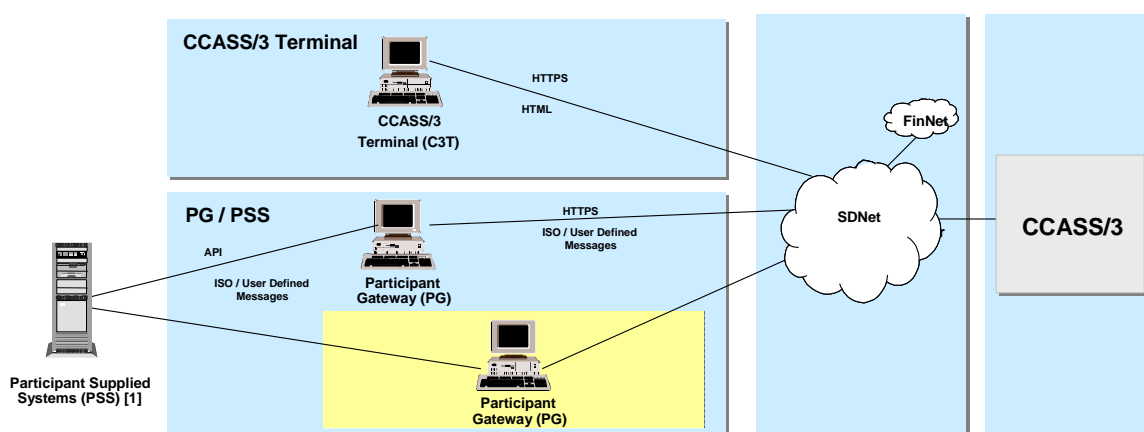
CCASS/3 Terminal

HTTPS

HTML

CCASS/3
Terminal (C3T)

FinNet

PG / PSS

HTTPS

ISO / User Defined
Messages

SDNet

CCASS/3

API

ISO / User Defined
Messages

Participant
Gateway (PG)

Participant Supplied
Systems (PSS) [1]

Participant
Gateway (PG)